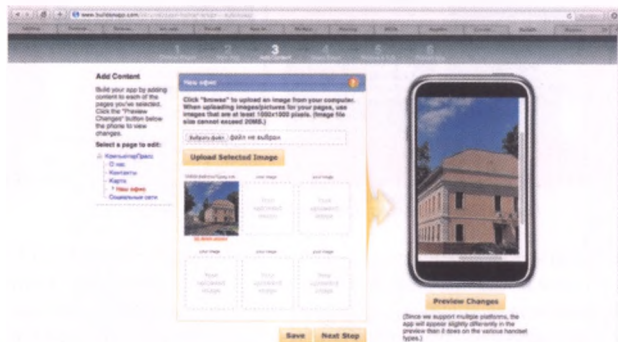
www.buildanapp.com

3
Add Content

Add Content

Build your app by adding content to each of the pages you've selected. Click the "Preview Changes" button below the phone to view changes.

Select a page to edit:
КомпьютерПресс
О нас
Контакты
Карты
Наш офис
Социальные сети

Наш офис

Click "browse" to upload an image from your computer. When uploading images/pictures for your pages, use images that are at least 1000x1000 pixels. (Image file size cannot exceed 20MB.)

Выбрать файл  Файл не выбран

Upload Selected Image

Your uploaded image
Your uploaded image
Your uploaded image
Your uploaded image
Your uploaded image

Save   Next Step

Preview Changes

(Since we support multiple platforms, the app will appear slightly differently in the preview than it does on the various handset types.)